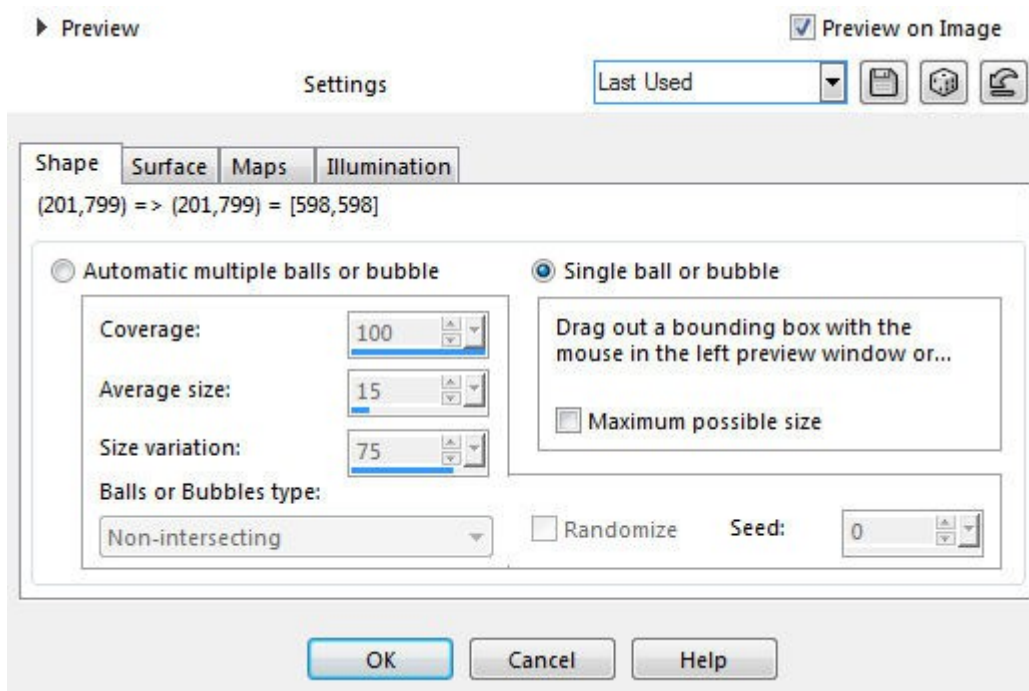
▶ Preview

Preview on Image

Settings

Last Used

Shape
Surface
Maps
Illumination

(201,799) => (201,799) = [598,598]

Automatic multiple balls or bubble

Single ball or bubble

Coverage:
100

Average size:
15

Size variation:
75

Drag out a bounding box with the mouse in the left preview window or...

Maximum possible size

Balls or Bubbles type:

Non-intersecting

Randomize

Seed:
0

OK
Cancel
Help